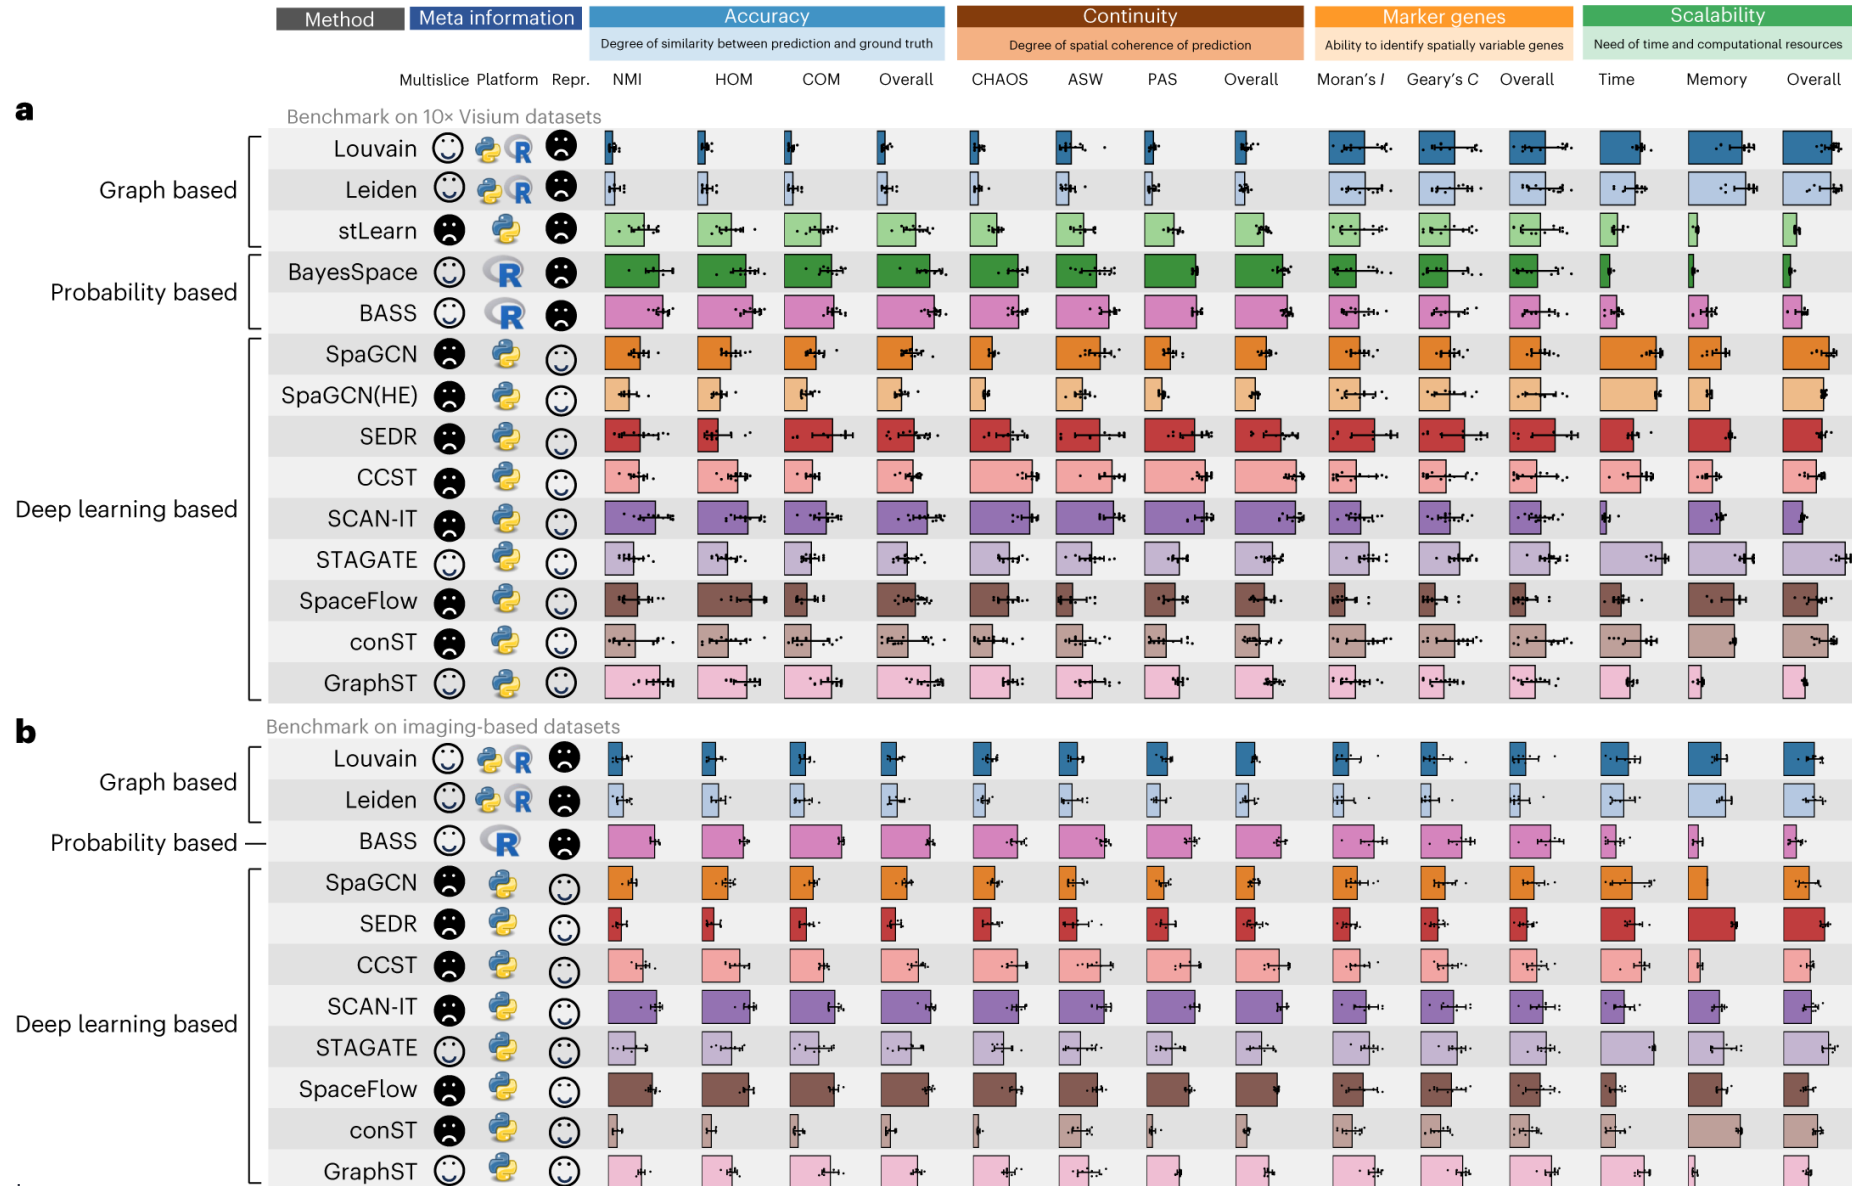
Method | Meta information | Accuracy | Continuity | Marker genes | Scalability

Degree of similarity between prediction and ground truth | Degree of spatial coherence of prediction | Ability to identify spatially variable genes | Need of time and computational resources

Multislice Platform Repr. NMI HOM COM Overall CHAOS ASW PAS Overall Moran's $I$ Geary's C Overall Time Memory Overall

a

Benchmark on 10× Visium datasets

Graph based
Louvain
Leiden
stLearn

Probability based
BayesSpace
BASS

Deep learning based
SpaGCN
SpaGCN(HE)
SEDR
CCST
SCAN-IT
STAGATE
SpaceFlow
conST
GraphST

b

Benchmark on imaging-based datasets

Graph based
Louvain
Leiden

Probability based
BASS

Deep learning based
SpaGCN
SEDR
CCST
SCAN-IT
STAGATE
SpaceFlow
conST
GraphST